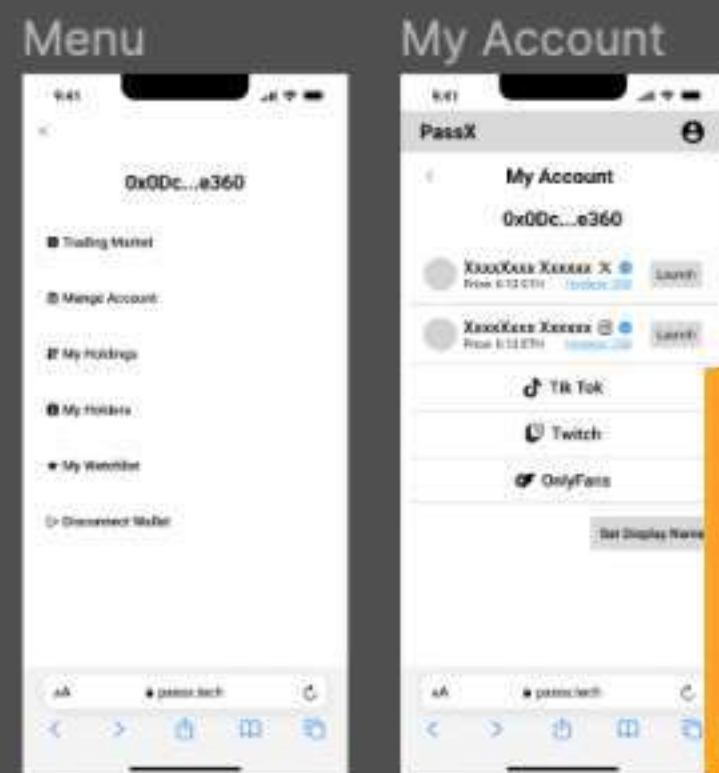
Menu

9:41

0x0Dc...e360

Trading Market

Manage Account

My Holdings

My Holders

My Watchlist

Disconnect Wallet

AA passx.tech

My Account

9:41

PassX

My Account

0x0Dc...e360

XxxxXxxx Xxxxxx X
Price: 0.13 ETH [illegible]
Launch

XxxxXxxx Xxxxxx
Price: 0.13 ETH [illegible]
Launch

Tik Tok

Twitch

OnlyFans

Set Display Name

AA passx.tech